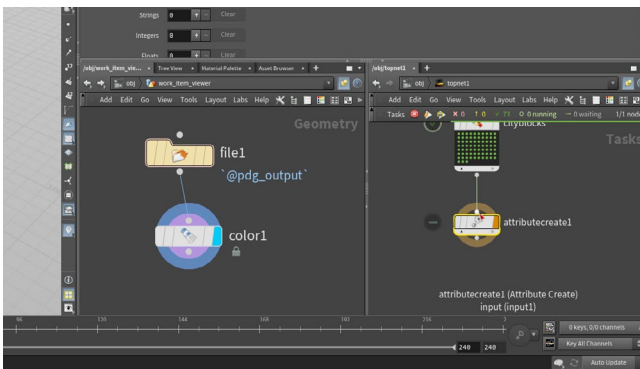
Strings 0 Clear
Integers 8 Clear
Floats 0 Clear

/obj/work_item_vie... Tree View Material Palette Asset Browser +
obj work_item_viewer
Add Edit Go View Tools Layout Labs Help
Geometry

file1
`@pdg_output`

color1

/obj/topnet1 +
obj topnet1
Add Edit Go View Tools Layout Labs Help
Tasks 0 0 71 0 running 0 waiting 1/1 node
Tasks
cityblocks

attributecreate1

attributecreate1 (Attribute Create)
input (input1)

96 120 144 168 192 216
240 240
0 keys, 0/0 channels
Key All Channels
Auto Update